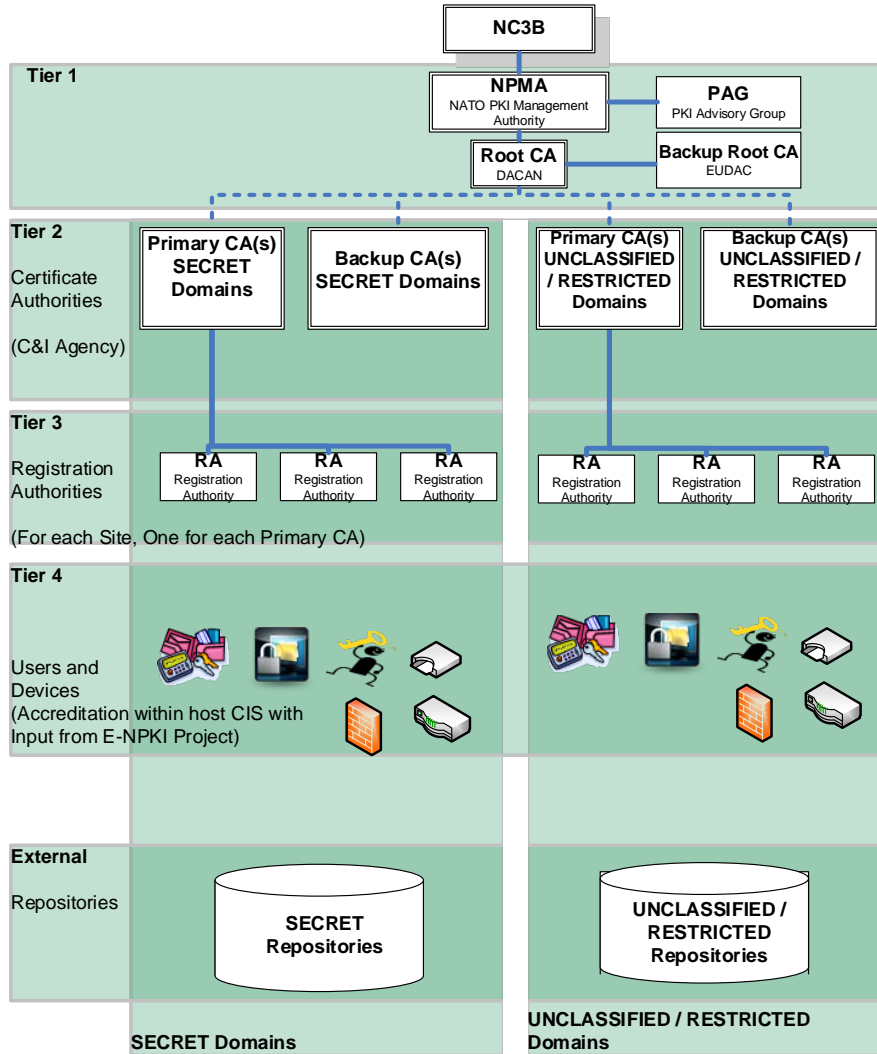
NC3B

Tier 1

NPMA
NATO PKI Management Authority

PAG
PKI Advisory Group

Root CA
DACAN

Backup Root CA
EUDAC

Tier 2

Certificate Authorities

(C&I Agency)

Primary CA(s) SECRET Domains

Backup CA(s) SECRET Domains

Primary CA(s) UNCLASSIFIED / RESTRICTED Domains

Backup CA(s) UNCLASSIFIED / RESTRICTED Domains

Tier 3

Registration Authorities

RA
Registration Authority

RA
Registration Authority

RA
Registration Authority

RA
Registration Authority

RA
Registration Authority

RA
Registration Authority

(For each Site, One for each Primary CA)

Tier 4

Users and Devices
(Accreditation within host CIS with Input from E-NPKI Project)

External

Repositories

SECRET Repositories

UNCLASSIFIED / RESTRICTED Repositories

SECRET Domains

UNCLASSIFIED / RESTRICTED Domains